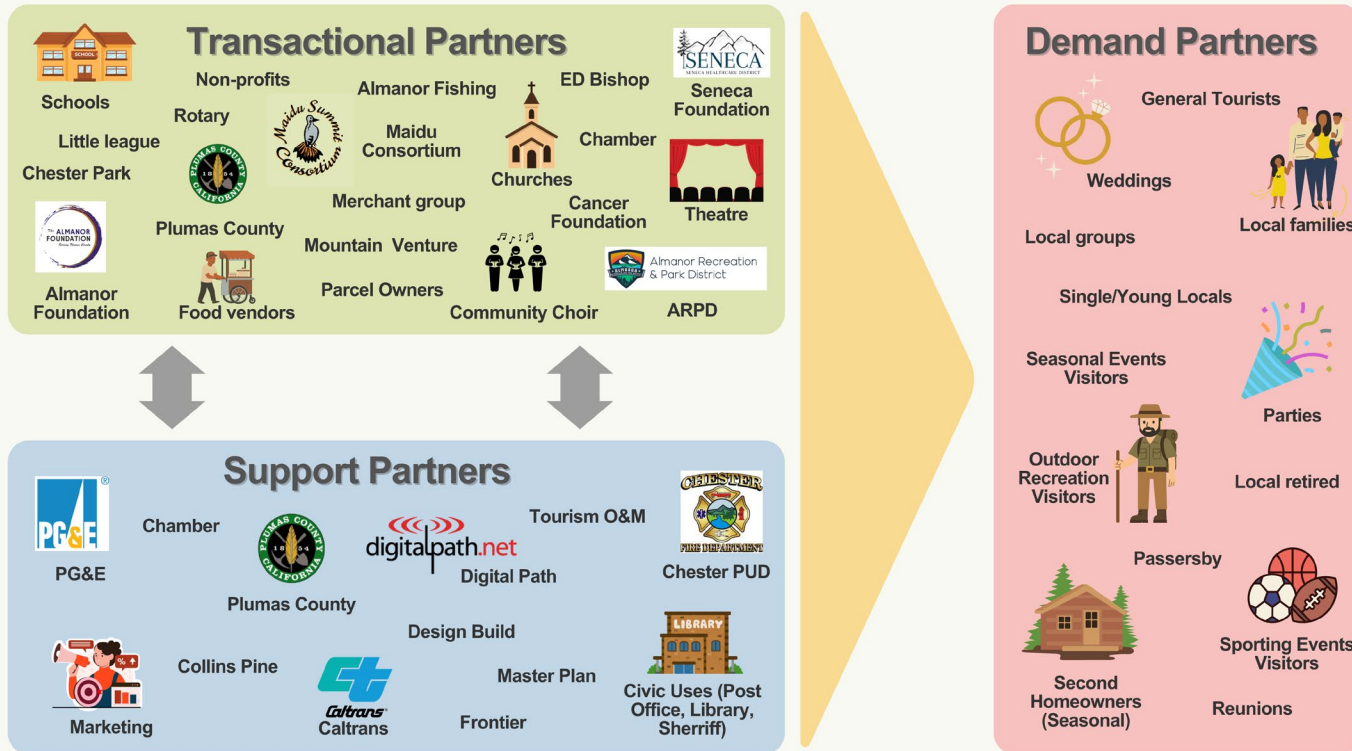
Transactional Partners

SCHOOL

Schools

Non-profits

Rotary

Little league

Chester Park

PLUMAS COUNTY CALIFORNIA 1854

Maidu Summit Consortium

Almanor Fishing

Maidu Consortium

Merchant group

Mountain Venture

Parcel Owners

ED Bishop

Churches

Chamber

Cancer Foundation

Community Choir

SENECA SENECA HEALTHCARE DISTRICT

Seneca Foundation

Theatre

Almanor Recreation & Park District

ARPD

THE ALMANOR FOUNDATION

Almanor Foundation

Plumas County

Food vendors

Support Partners

PG&E

PG&E

Chamber

PLUMAS COUNTY CALIFORNIA 1854

Plumas County

digitalpath.net

Digital Path

Tourism O&M

CHESTER FIRE DEPARTMENT

Chester PUD

Design Build

Marketing

Collins Pine

Caltrans

Caltrans

Master Plan

Frontier

LIBRARY

Civic Uses (Post Office, Library, Sherriff)

Demand Partners

General Tourists

Weddings

Local families

Local groups

Single/Young Locals

Seasonal Events Visitors

Parties

Outdoor Recreation Visitors

Local retired

Passersby

Sporting Events Visitors

Second Homeowners (Seasonal)

Reunions